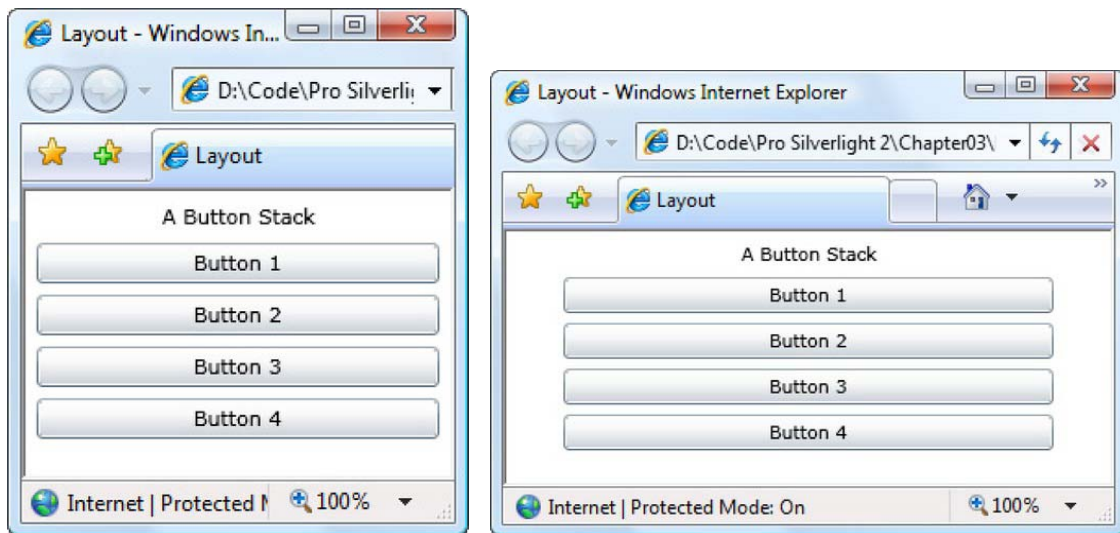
Layout - Windows In...

D:\Code\Pro Silverli

Layout

A Button Stack

Button 1

Button 2

Button 3

Button 4

Internet | Protected M

100%

Layout - Windows Internet Explorer

D:\Code\Pro Silverlight 2\Chapter03\

Layout

A Button Stack

Button 1

Button 2

Button 3

Button 4

Internet | Protected Mode: On

100%